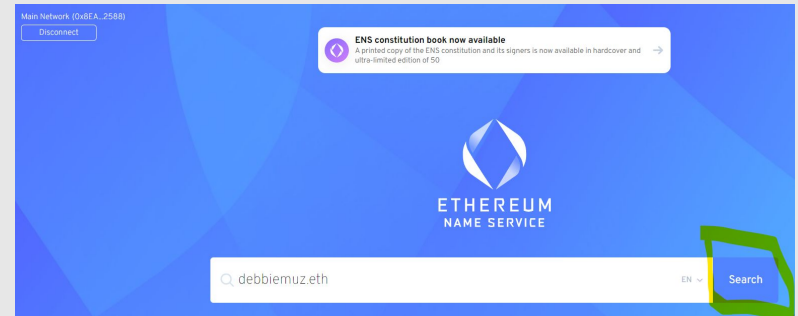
Main Network (0x8EA...2588)
Disconnect

ENS constitution book now available
A printed copy of the ENS constitution and its signers is now available in hardcover and ultra-limited edition of 50

ETHEREUM
NAME SERVICE

debbiemuz.eth
EN
Search